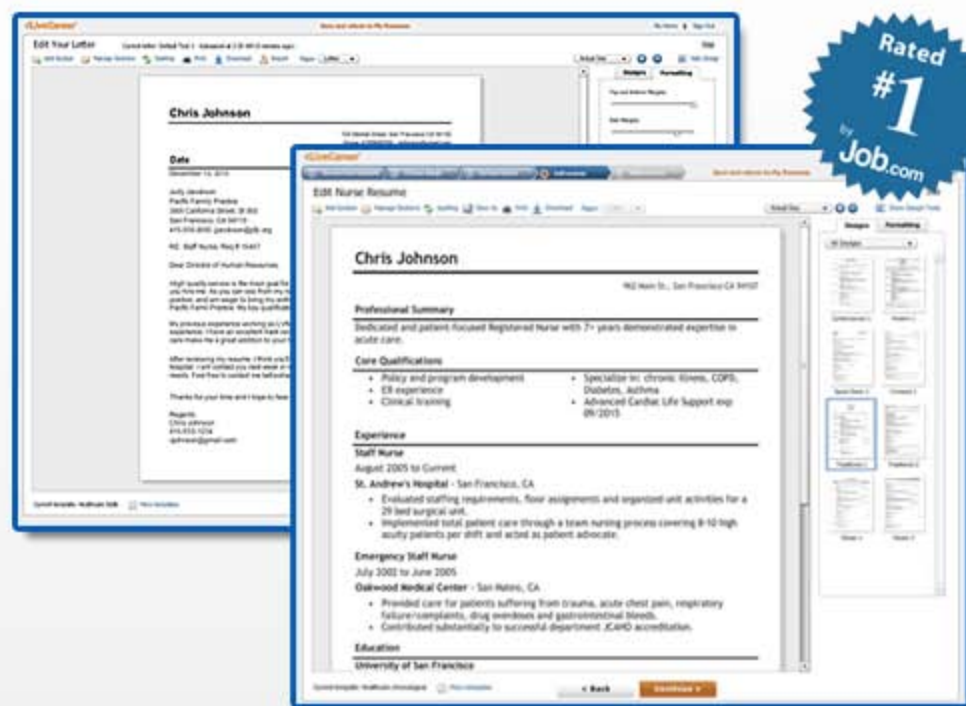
Rated #1 by Job.com

LiveCareer

Edit Your Letter

Chris Johnson

Date

December 14, 2015

Judy Jacobson
Pacific Family Practice
San Francisco, CA

RE: Staff Nurse, Req # 15467

Dear Director of Human Resources:

Thanks for your time and I hope to hear from you soon.

Regards,
Chris Johnson

LiveCareer

Edit Nurse Resume

Designs | Formatting

Chris Johnson

902 Main St., San Francisco CA 94107

Professional Summary

Dedicated and patient-focused Registered Nurse with 7+ years demonstrated expertise in acute care.

Core Qualifications

- Policy and program development
- ER experience
- Clinical training
- Specialize in: chronic illness, COPD, Diabetes, Asthma
- Advanced Cardiac Life Support exp 09/2015

Experience

Staff Nurse

August 2005 to Current

St. Andrew's Hospital - San Francisco, CA

- Evaluated staffing requirements, floor assignments and organized unit activities for a 29 bed surgical unit.
- Implemented total patient care through a team nursing process covering 8-10 high acuity patients per shift and acted as patient advocate.

Emergency Staff Nurse

July 2002 to June 2005

Oakwood Medical Center - San Mateo, CA

- Provided care for patients suffering from trauma, acute chest pain, respiratory failure/complaints, drug overdoses and gastrointestinal bleeds.
- Contributed substantially to successful department JCAHO accreditation.

Education

University of San Francisco

< Back

Continue >